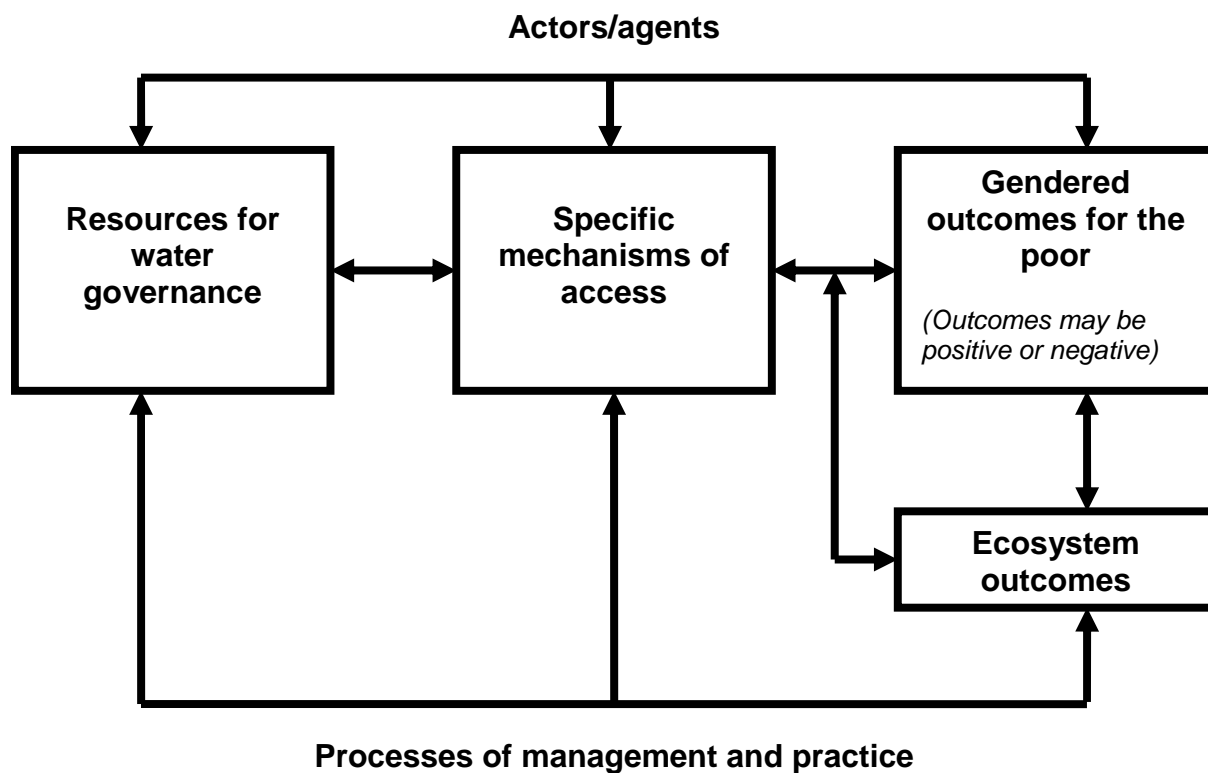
Actors/agents

Resources for water governance

Specific mechanisms of access

Gendered outcomes for the poor

(Outcomes may be positive or negative)

Ecosystem outcomes

Processes of management and practice